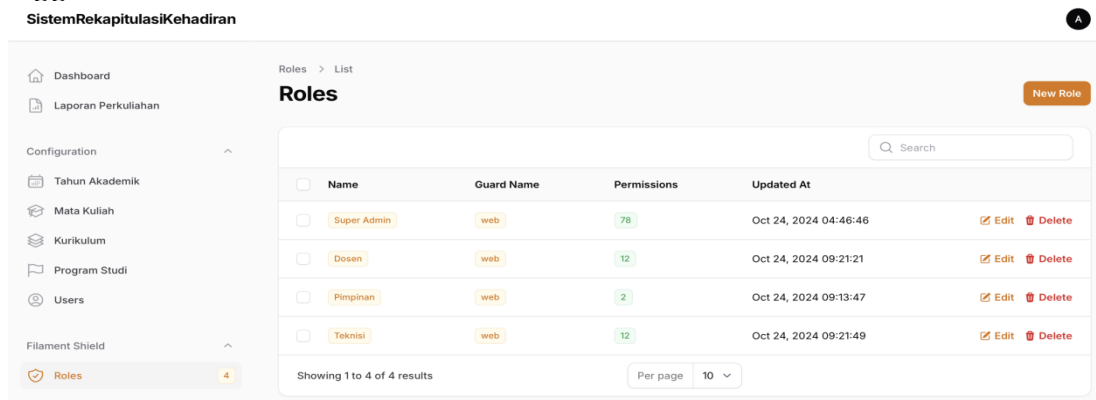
SistemRekapitulasiKehadiran

A

Dashboard

Laporan Perkuliahan

Configuration

Tahun Akademik

Mata Kuliah

Kurikulum

Program Studi

Users

Filament Shield

Roles 4

Roles > List

Roles

New Role

Search

| | Name | Guard Name | Permissions | Updated At | |
|---|---|---|---|---|---|
| | Super Admin | web | 78 | Oct 24, 2024 04:46:46 | Edit Delete |
| | Dosen | web | 12 | Oct 24, 2024 09:21:21 | Edit Delete |
| | Pimpinan | web | 2 | Oct 24, 2024 09:13:47 | Edit Delete |
| | Teknisi | web | 12 | Oct 24, 2024 09:21:49 | Edit Delete |

Showing 1 to 4 of 4 results

Per page 10